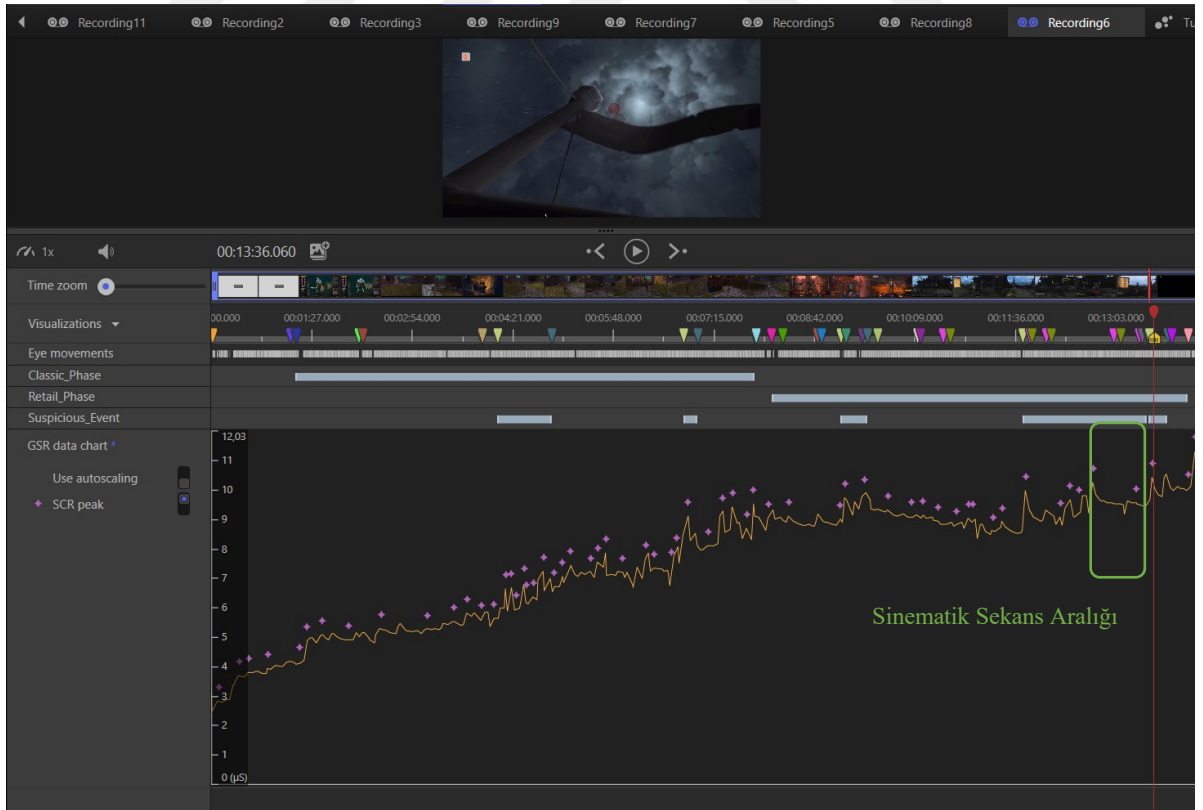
Recording11 Recording2 Recording3 Recording9 Recording7 Recording5 Recording8 Recording6 Tu

1x

00:13:36.060

Time zoom

Visualizations

00.000 00:01:27.000 00:02:54.000 00:04:21.000 00:05:48.000 00:07:15.000 00:08:42.000 00:10:09.000 00:11:36.000 00:13:03.000

Eye movements

Classic_Phase

Retail_Phase

Suspicious_Event

GSR data chart *

Use autoscaling

SCR peak

12,03
11
10
9
8
7
6
5
4
3
2
1
0 (µS)

Sinematik Sekans Aralığı